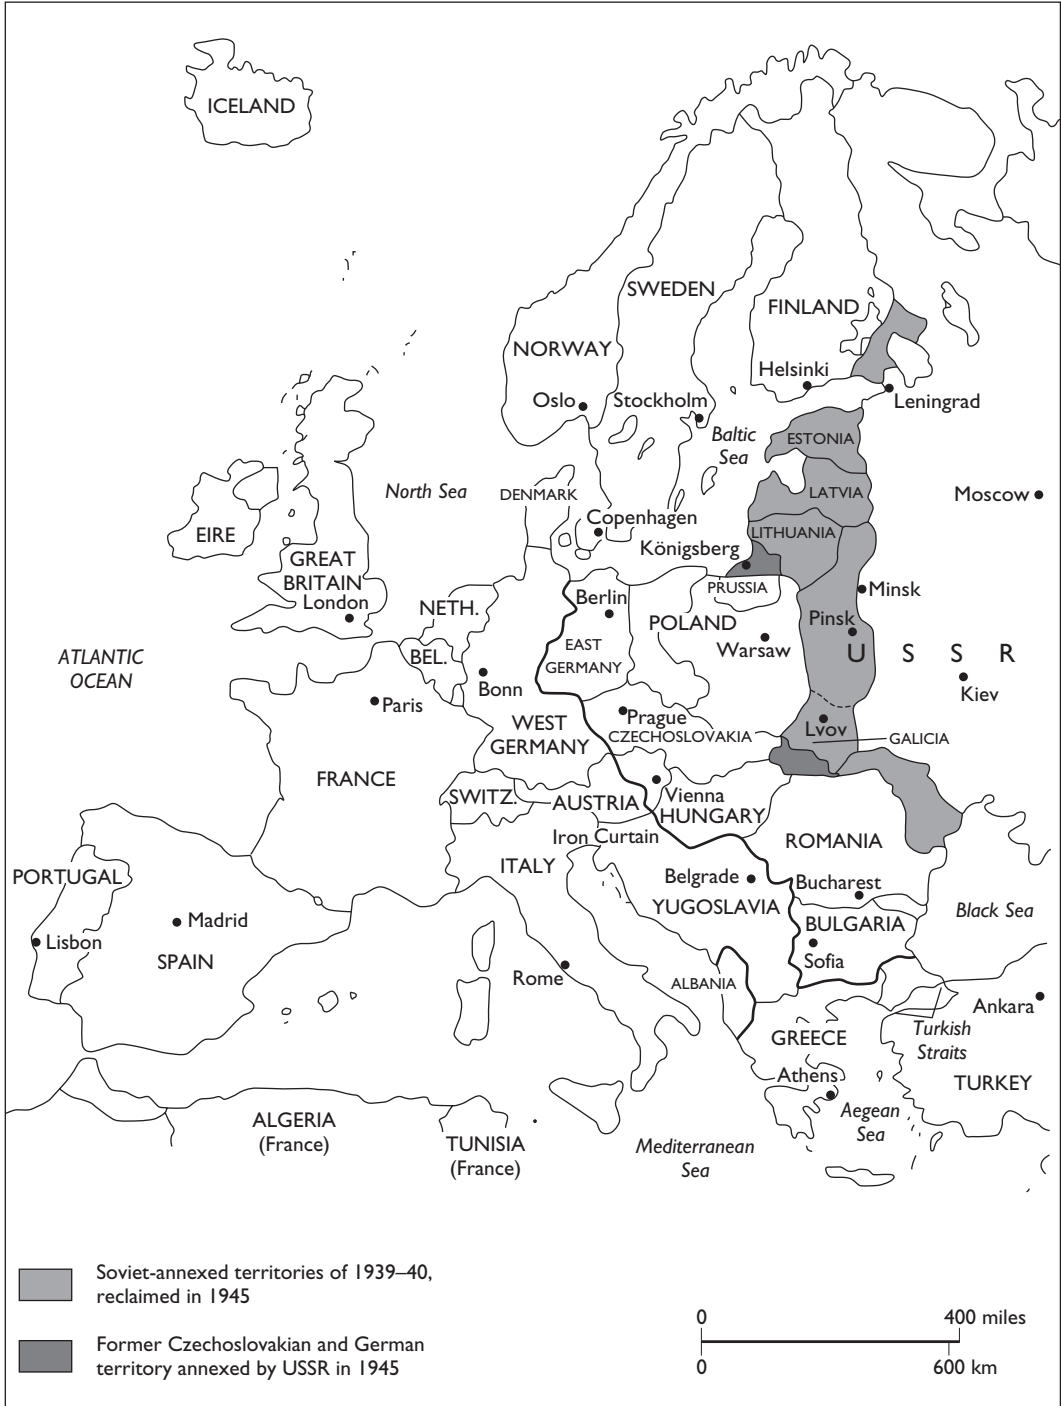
ICELAND

SWEDEN

FINLAND

NORWAY

Helsinki

Oslo

Stockholm

Leningrad

Baltic Sea

ESTONIA

North Sea

DENMARK

LATVIA

Moscow

Copenhagen

EIRE

Königsberg

LITHUANIA

GREAT BRITAIN

London

PRUSSIA

Minsk

NETH.

Berlin

POLAND

Pinsk

ATLANTIC OCEAN

BEL.

EAST GERMANY

Warsaw

U S S R

Bonn

Kiev

Paris

WEST GERMANY

Prague

CZECHOSLOVAKIA

Lvov

GALICIA

FRANCE

SWITZ.

AUSTRIA

Vienna

HUNGARY

Iron Curtain

ROMANIA

PORTUGAL

ITALY

Belgrade

Bucharest

Madrid

YUGOSLAVIA

BULGARIA

Black Sea

Lisbon

SPAIN

Sofia

Rome

ALBANIA

Ankara

GREECE

Turkish Straits

Athens

TURKEY

Aegean Sea

ALGERIA (France)

TUNISIA (France)

Mediterranean Sea

Soviet-annexed territories of 1939–40, reclaimed in 1945

Former Czechoslovakian and German territory annexed by USSR in 1945

0 400 miles

0 600 km